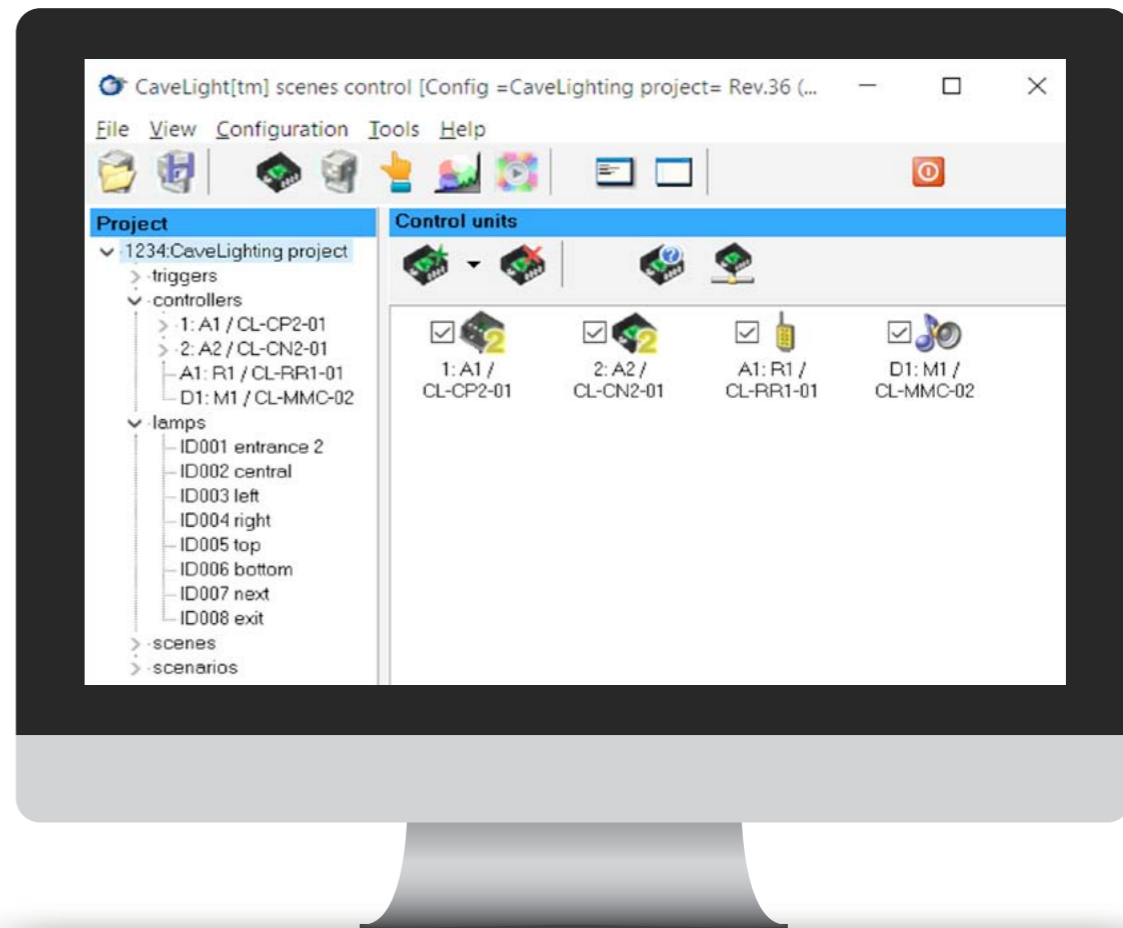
CaveLight[tm] scenes control [Config =CaveLighting project= Rev.36 (...

File View Configuration Tools Help

Project

1234:CaveLighting project
triggers
controllers
1: A1 / CL-CP2-01
2: A2 / CL-CN2-01
A1: R1 / CL-RR1-01
D1: M1 / CL-MMC-02
lamps
ID001 entrance 2
ID002 central
ID003 left
ID004 right
ID005 top
ID006 bottom
ID007 next
ID008 exit
scenes
scenarios

Control units

1: A1 / CL-CP2-01

2: A2 / CL-CN2-01

A1: R1 / CL-RR1-01

D1: M1 / CL-MMC-02